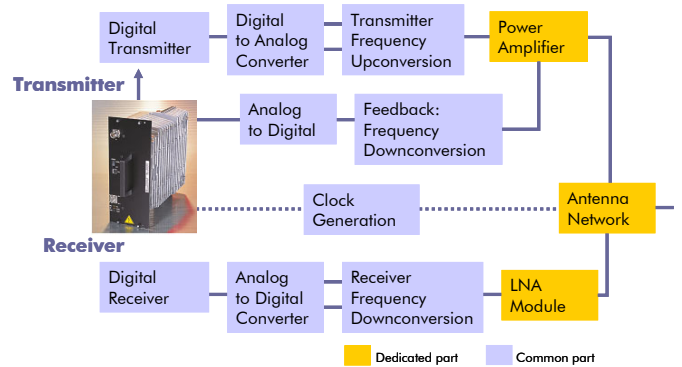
Digital Transmitter

Digital to Analog Converter

Transmitter Frequency Upconversion

Power Amplifier

Transmitter

Analog to Digital

Feedback: Frequency Downconversion

Clock Generation

Antenna Network

Receiver

Digital Receiver

Analog to Digital Converter

Receiver Frequency Downconversion

LNA Module

Dedicated part

Common part